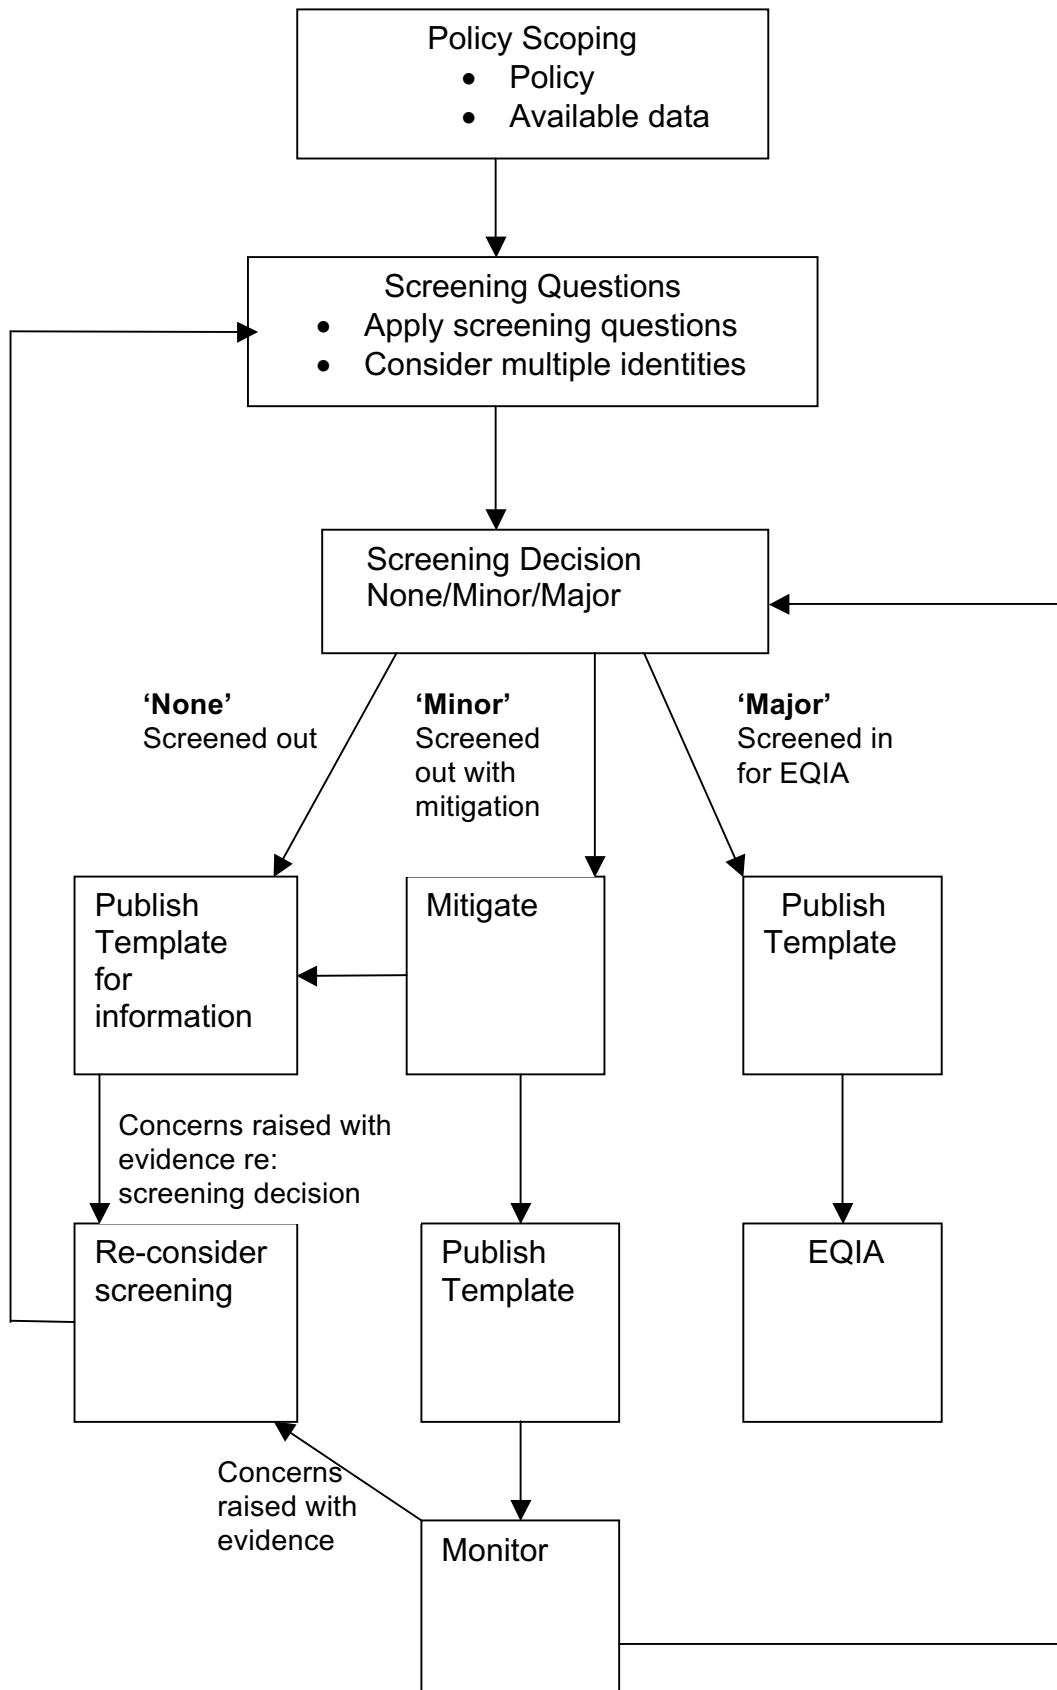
Policy Scoping
- Policy
- Available data

Screening Questions
- Apply screening questions
- Consider multiple identities

Screening Decision
None/Minor/Major

**'None'**
Screened out

**'Minor'**
Screened out with mitigation

**'Major'**
Screened in for EQIA

Publish Template for information

Mitigate

Publish Template

Concerns raised with evidence re: screening decision

Re-consider screening

Publish Template

EQIA

Concerns raised with evidence

Monitor